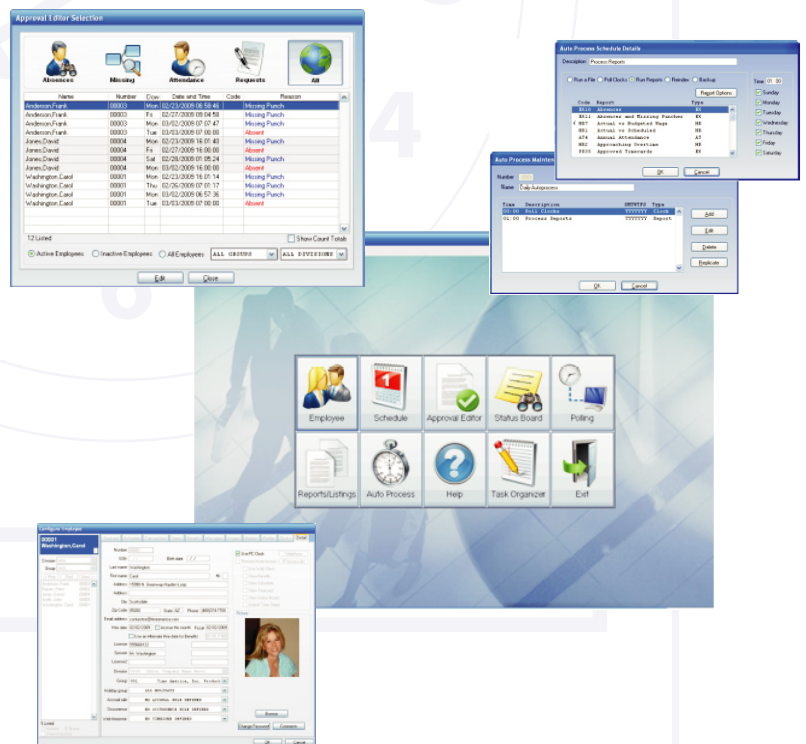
Approval Editor Selection

Absences
Missing
Attendance
Requests
All

| Name | Number | Dow | Date and Time | Code | Reason |
|---|---|---|---|---|---|
| Anderson,Frank | 00003 | Mon | 02/23/2009 06:58:46 | | Missing Punch |
| Anderson,Frank | 00003 | Fri | 02/27/2009 09:04:58 | | Missing Punch |
| Anderson,Frank | 00003 | Mon | 03/02/2009 07:07:47 | | Missing Punch |
| Anderson,Frank | 00003 | Tue | 03/03/2009 07:00:00 | | Absent |
| Jones,David | 00004 | Mon | 02/23/2009 16:01:40 | | Missing Punch |
| Jones,David | 00004 | Fri | 02/27/2009 16:00:00 | | Absent |
| Jones,David | 00004 | Sat | 02/28/2009 01:05:24 | | Missing Punch |
| Jones,David | 00004 | Mon | 03/02/2009 16:00:00 | | Absent |
| Washington,Carol | 00001 | Mon | 02/23/2009 16:01:14 | | Missing Punch |
| Washington,Carol | 00001 | Thu | 02/26/2009 07:01:17 | | Missing Punch |
| Washington,Carol | 00001 | Mon | 03/02/2009 06:57:36 | | Missing Punch |
| Washington,Carol | 00001 | Tue | 03/03/2009 07:00:00 | | Absent |

12 Listed
Show Count Totals
Active Employees
Inactive Employees
All Employees
ALL GROUPS
ALL DIVISIONS
Edit
Close

Auto Process Schedule Details
Description Process Reports
Run a File
Poll Clocks
Run Reports
Review
Backup
Report Options
Time 01:00

| Code | Report | Type |
|---|---|---|
| EX10 | Absences | EX |
| EX11 | Absences and Missing Punches | EX |
| MH7 | Actual vs Budgeted Wage | MH |
| MH1 | Actual vs Scheduled | MH |
| AT4 | Annual Attendance | AT |
| MH2 | Approaching Overtime | MH |
| EX36 | Approved Timecards | EX |

Sunday
Monday
Tuesday
Wednesday
Thursday
Friday
Saturday
OK
Cancel

Auto Process Mainten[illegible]
Number
Name Daily Autoprocess

| Time | Description | SMTWTFS | Type |
|---|---|---|---|
| 00:00 | Poll Clocks | YYYYYYY | Clock |
| 01:00 | Process Reports | YYYYYYY | Report |

Add
Edit
Delete
Replicate
OK
Cancel

Employee
Schedule
Approval Editor
Status Board
Polling
Reports/Listings
Auto Process
Help
Task Organizer
Exit

Configure Employee
00001
Washington,Carol
Last name Washington
First name Carol
Address 15966 N. Greenway-Hayden Loop
City Scottsdale
Zip Code 85260
State AZ
Phone (800) 274-7793
Hire date 02/02/2009
Group 001
Time America, Inc. Product
Holiday group
Accrual rule
Occurrence
Shift Rounding
Picture
Browse
Change Password
Comments
OK
Cancel